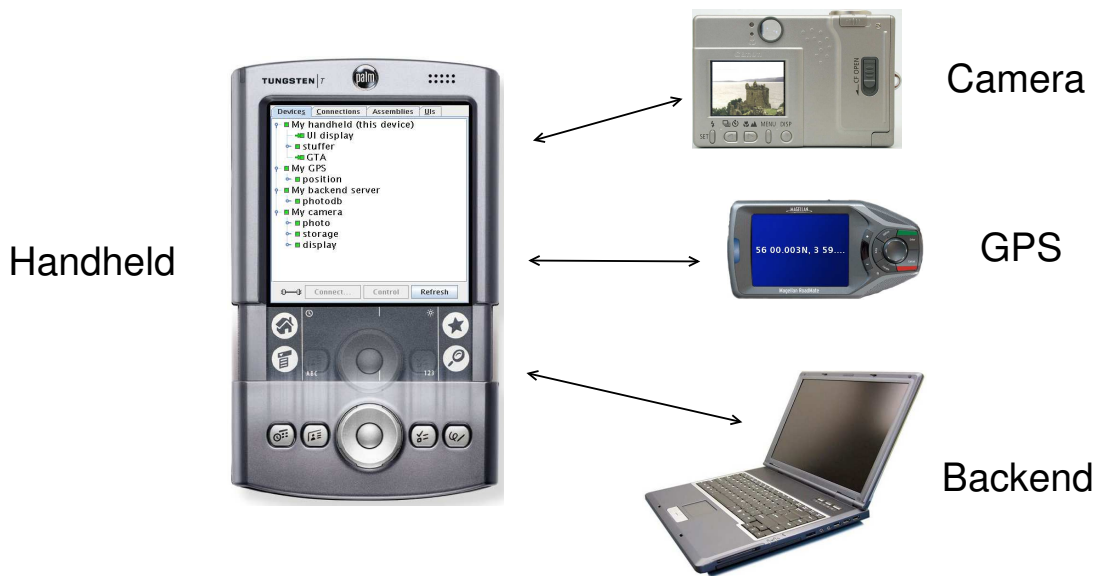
TUNGSTEN | T

palm

Devices Connections Assemblies UIs

My handheld (this device)
UI display
stuffer
GTA
My GPS
position
My backend server
photodb
My camera
photo
storage
display

Connect... Control Refresh

ABC 123

Handheld

SET MENU DISP

CF OPEN

Camera

56 00.003N, 3 59....

Magellan RoadMate

GPS

Backend